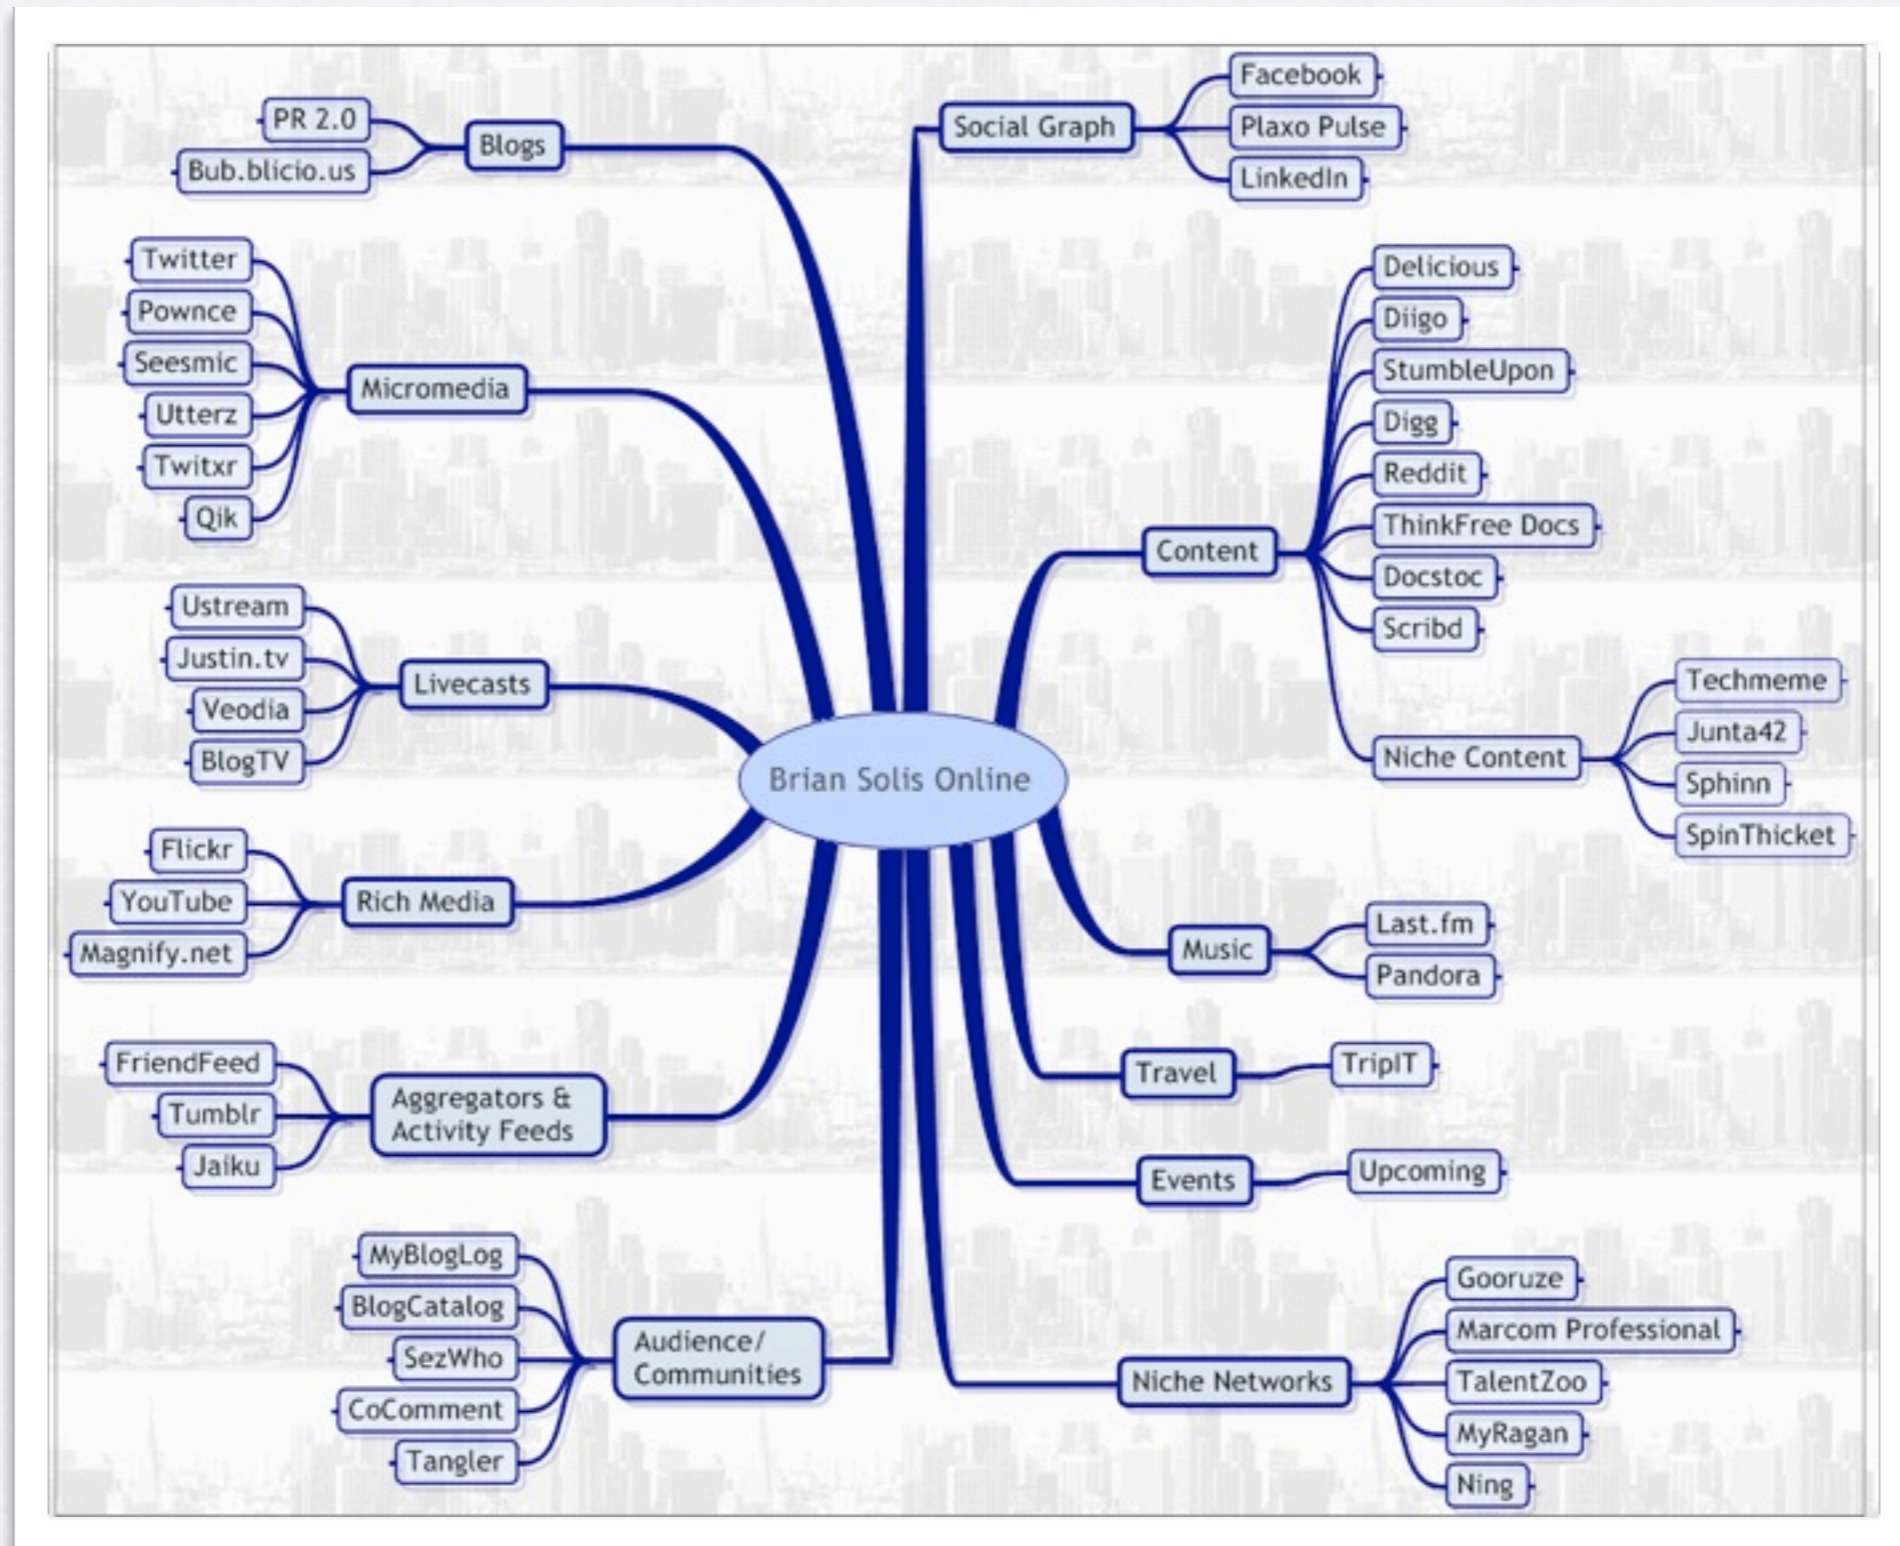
Brian Solis Online

Blogs
PR 2.0
Bub.blicio.us

Micromedia
Twitter
Pownce
Seesmic
Utterz
Twitxr
Qik

Livecasts
Ustream
Justin.tv
Veodia
BlogTV

Rich Media
Flickr
YouTube
Magnify.net

Aggregators & Activity Feeds
FriendFeed
Tumblr
Jaiku

Audience/ Communities
MyBlogLog
BlogCatalog
SezWho
CoComment
Tangler

Social Graph
Facebook
Plaxo Pulse
LinkedIn

Content
Delicious
Diigo
StumbleUpon
Digg
Reddit
ThinkFree Docs
Docstoc
Scribd
Niche Content
Techmeme
Junta42
Sphinn
SpinThicket

Music
Last.fm
Pandora

Travel
TripIT

Events
Upcoming

Niche Networks
Gooruze
Marcom Professional
TalentZoo
MyRagan
Ning